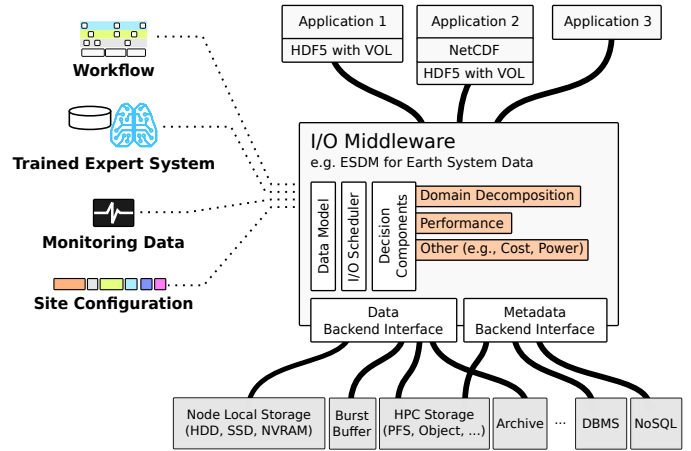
Workflow

Trained Expert System

Monitoring Data

Site Configuration

Application 1
HDF5 with VOL

Application 2
NetCDF
HDF5 with VOL

Application 3

I/O Middleware
e.g. ESDM for Earth System Data

Data Model

I/O Scheduler

Decision Components

Domain Decomposition

Performance

Other (e.g., Cost, Power)

Data Backend Interface

Metadata Backend Interface

Node Local Storage (HDD, SSD, NVRAM)

Burst Buffer

HPC Storage (PFS, Object, ...)

Archive

...

DBMS

NoSQL